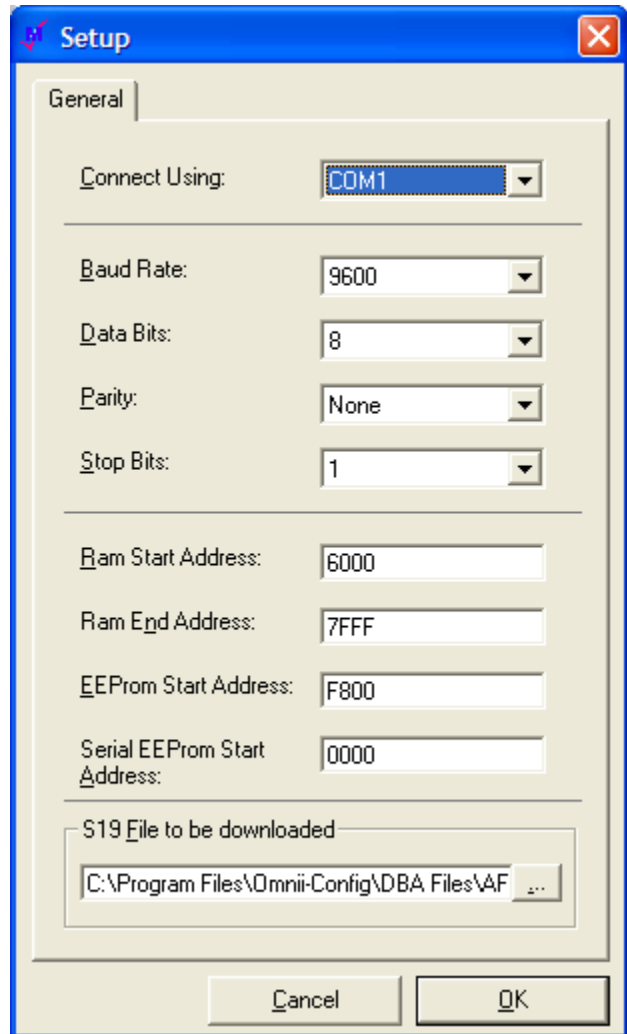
Setup

General

Connect Using: COM1

Baud Rate: 9600

Data Bits: 8

Parity: None

Stop Bits: 1

Ram Start Address: 6000

Ram End Address: 7FFF

EEProm Start Address: F800

Serial EEProm Start Address: 0000

S19 File to be downloaded

C:\Program Files\Omnii-Config\DBA Files\AF ...

Cancel

OK